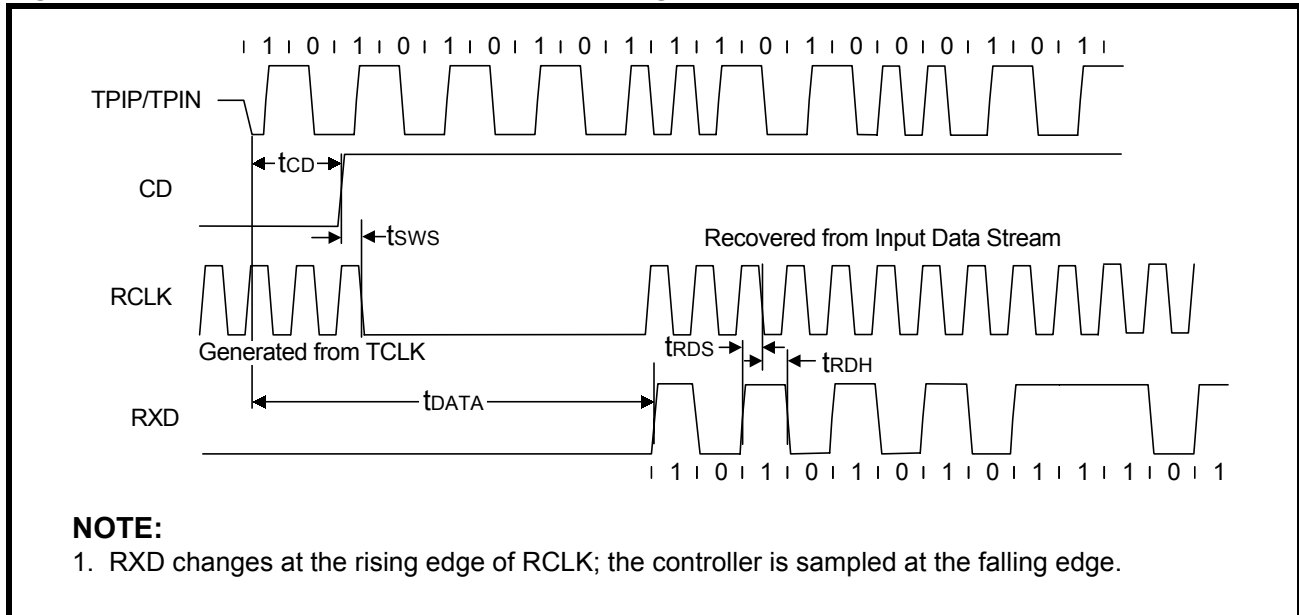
1 0 1 0 1 0 1 0 1 1 1 0 1 0 0 0 1 0 1

TPIP/TPIN

$t_{CD}$

CD

$t_{SWS}$

Recovered from Input Data Stream

RCLK

Generated from TCLK

$t_{RDS}$

$t_{RDH}$

$t_{DATA}$

RXD

1 0 1 0 1 0 1 0 1 1 1 0 1

NOTE:
1. RXD changes at the rising edge of RCLK; the controller is sampled at the falling edge.